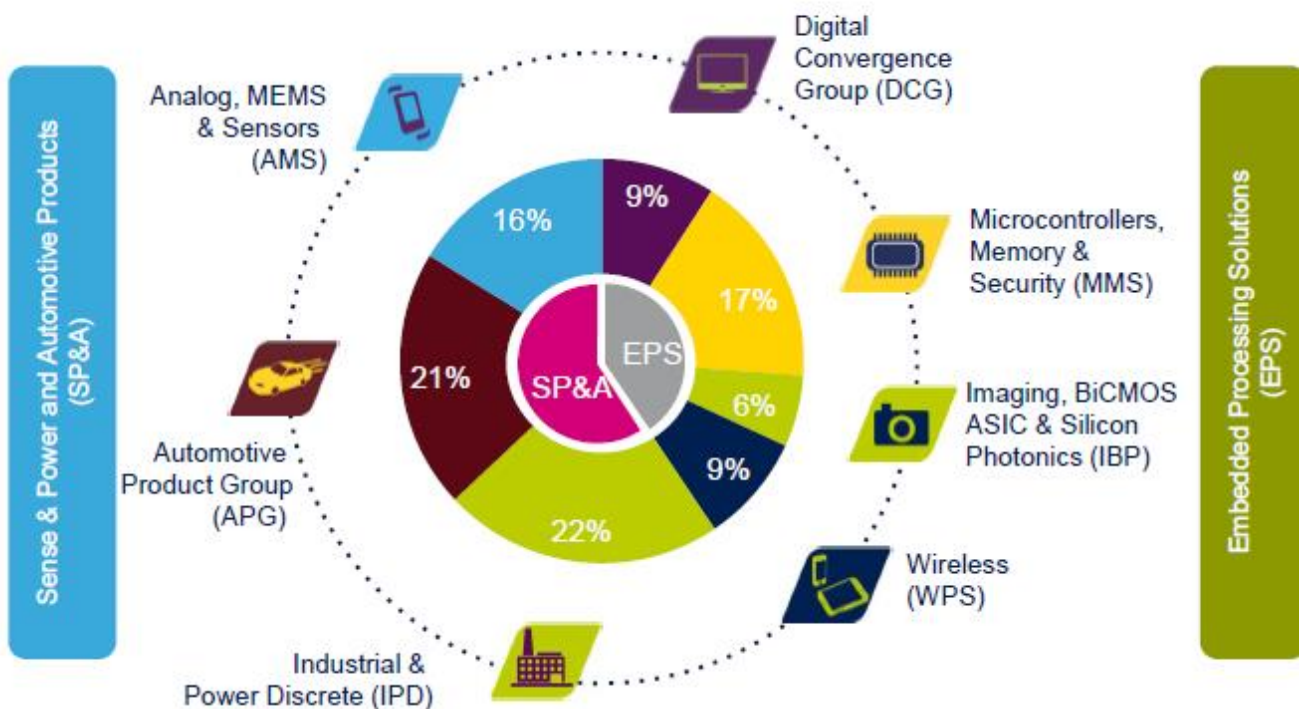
Sense & Power and Automotive Products (SP&A)

Analog, MEMS & Sensors (AMS)

Digital Convergence Group (DCG)

Microcontrollers, Memory & Security (MMS)

Imaging, BiCMOS ASIC & Silicon Photonics (IBP)

Wireless (WPS)

Industrial & Power Discrete (IPD)

Automotive Product Group (APG)

16%

9%

17%

6%

9%

22%

21%

EPS

SP&A

Embedded Processing Solutions (EPS)